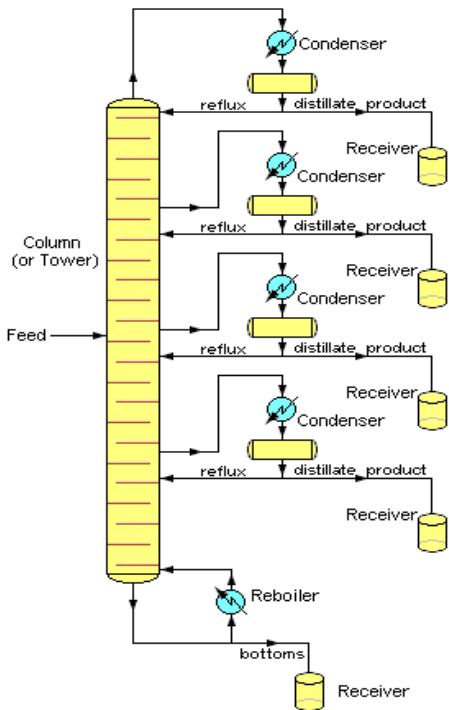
Condenser
reflux
distillate product
Receiver
Condenser
reflux
distillate product
Column
(or Tower)
Receiver
Condenser
Feed
reflux
distillate product
Receiver
Condenser
reflux
distillate product
Receiver
Reboiler
bottoms
Receiver